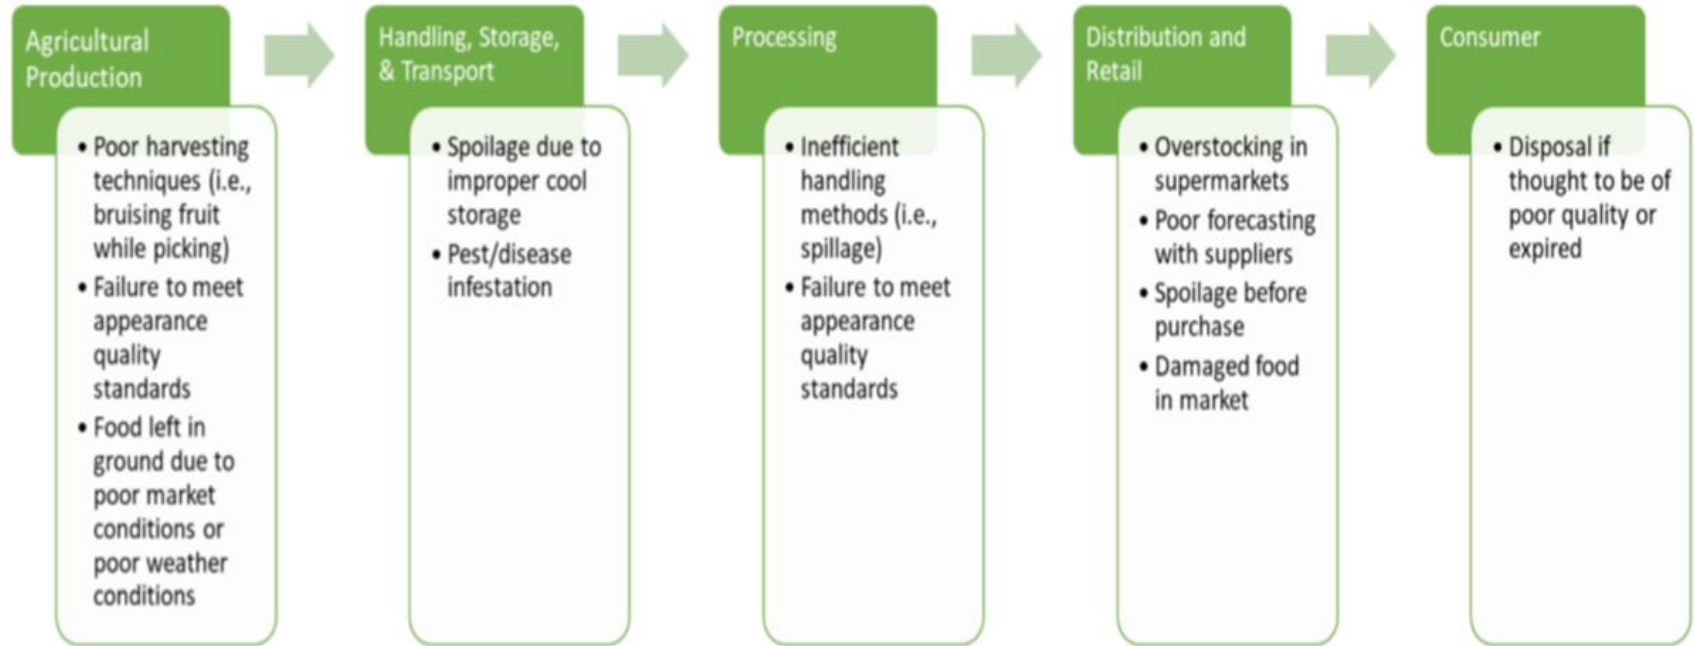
Agricultural Production

• Poor harvesting techniques (i.e., bruising fruit while picking)
• Failure to meet appearance quality standards
• Food left in ground due to poor market conditions or poor weather conditions

Handling, Storage, & Transport

• Spoilage due to improper cool storage
• Pest/disease infestation

Processing

• Inefficient handling methods (i.e., spillage)
• Failure to meet appearance quality standards

Distribution and Retail

• Overstocking in supermarkets
• Poor forecasting with suppliers
• Spoilage before purchase
• Damaged food in market

Consumer

• Disposal if thought to be of poor quality or expired